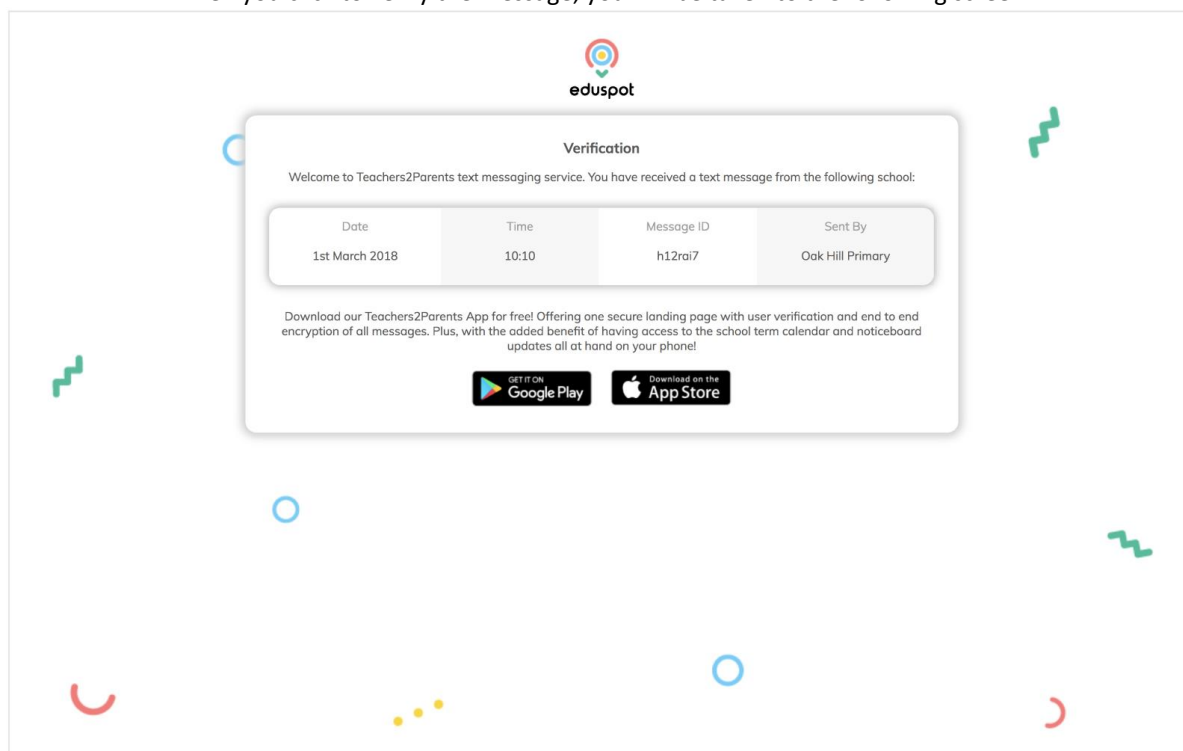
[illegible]

eduspot

Verification

Welcome to Teachers2Parents text messaging service. You have received a text message from the following school:

| Date | Time | Message ID | Sent By |
|---|---|---|---|
| 1st March 2018 | 10:10 | h12rai7 | Oak Hill Primary |

Download our Teachers2Parents App for free! Offering one secure landing page with user verification and end to end encryption of all messages. Plus, with the added benefit of having access to the school term calendar and noticeboard updates all at hand on your phone!

GET IT ON Google Play

Download on the App Store